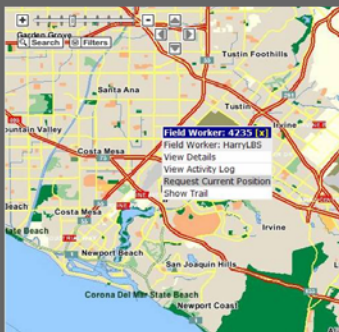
Garden Grove
Search
Filters
Tustin Foothills
Santa Ana
Tustin
Irvine
Fountain Valley
Field Worker: 4235 [x]
Field Worker: HarryLBS
View Details
View Activity Log
Request Current Position
Show Trail
Costa Mesa
Beach
Costa Mesa
Irvine
Beach
Newport Beach
San Joaquin Hills
Corona Del Mar State Beach
Newport Coast